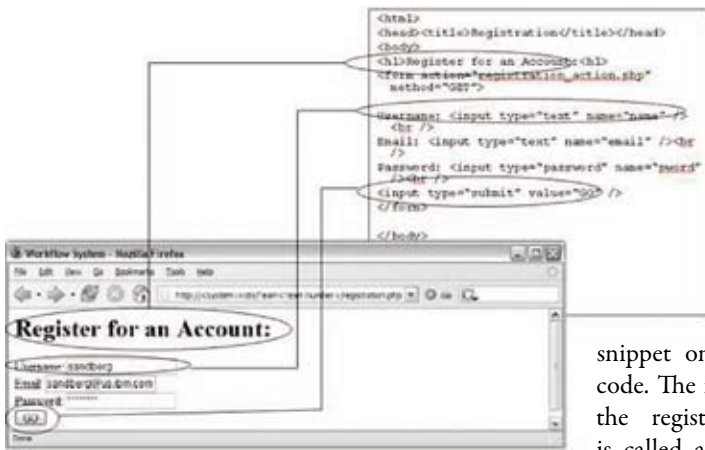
<html>
<head><title>Registration</title></head>
<body>
<h1>Register for an Account</h1>
<form action="registration_action.php" method="GET">

Username: <input type="text" name="name" />
<br />
Email: <input type="text" name="email" /><br />
Password: <input type="password" name="pword" />
<br />
<input type="submit" value="Go" />
</form>

</body>

Workflow System - Mozilla Firefox
File Edit View Go Bookmarks Tools Help
http://custom-nds/team/team number/registration.php
Go
Register for an Account:
Username: sandberg
Email: sandberg@us.ibm.com
Password: ********
Go
Done

snippet or
code. The
the regist
is called a